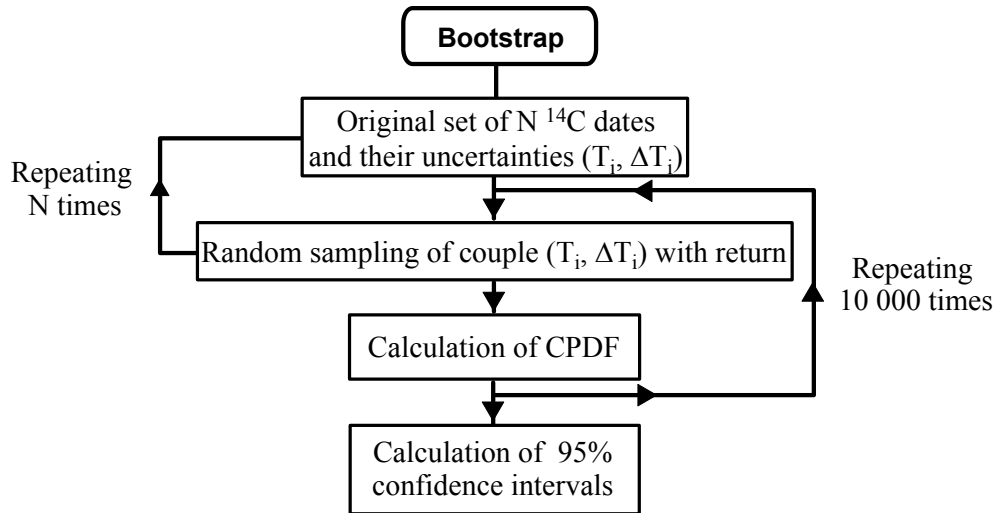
Bootstrap

Original set of N $^{14}C$ dates and their uncertainties ($T_i$, $\Delta T_i$)

Repeating N times

Random sampling of couple ($T_i$, $\Delta T_i$) with return

Repeating 10 000 times

Calculation of CPDF

Calculation of 95% confidence intervals